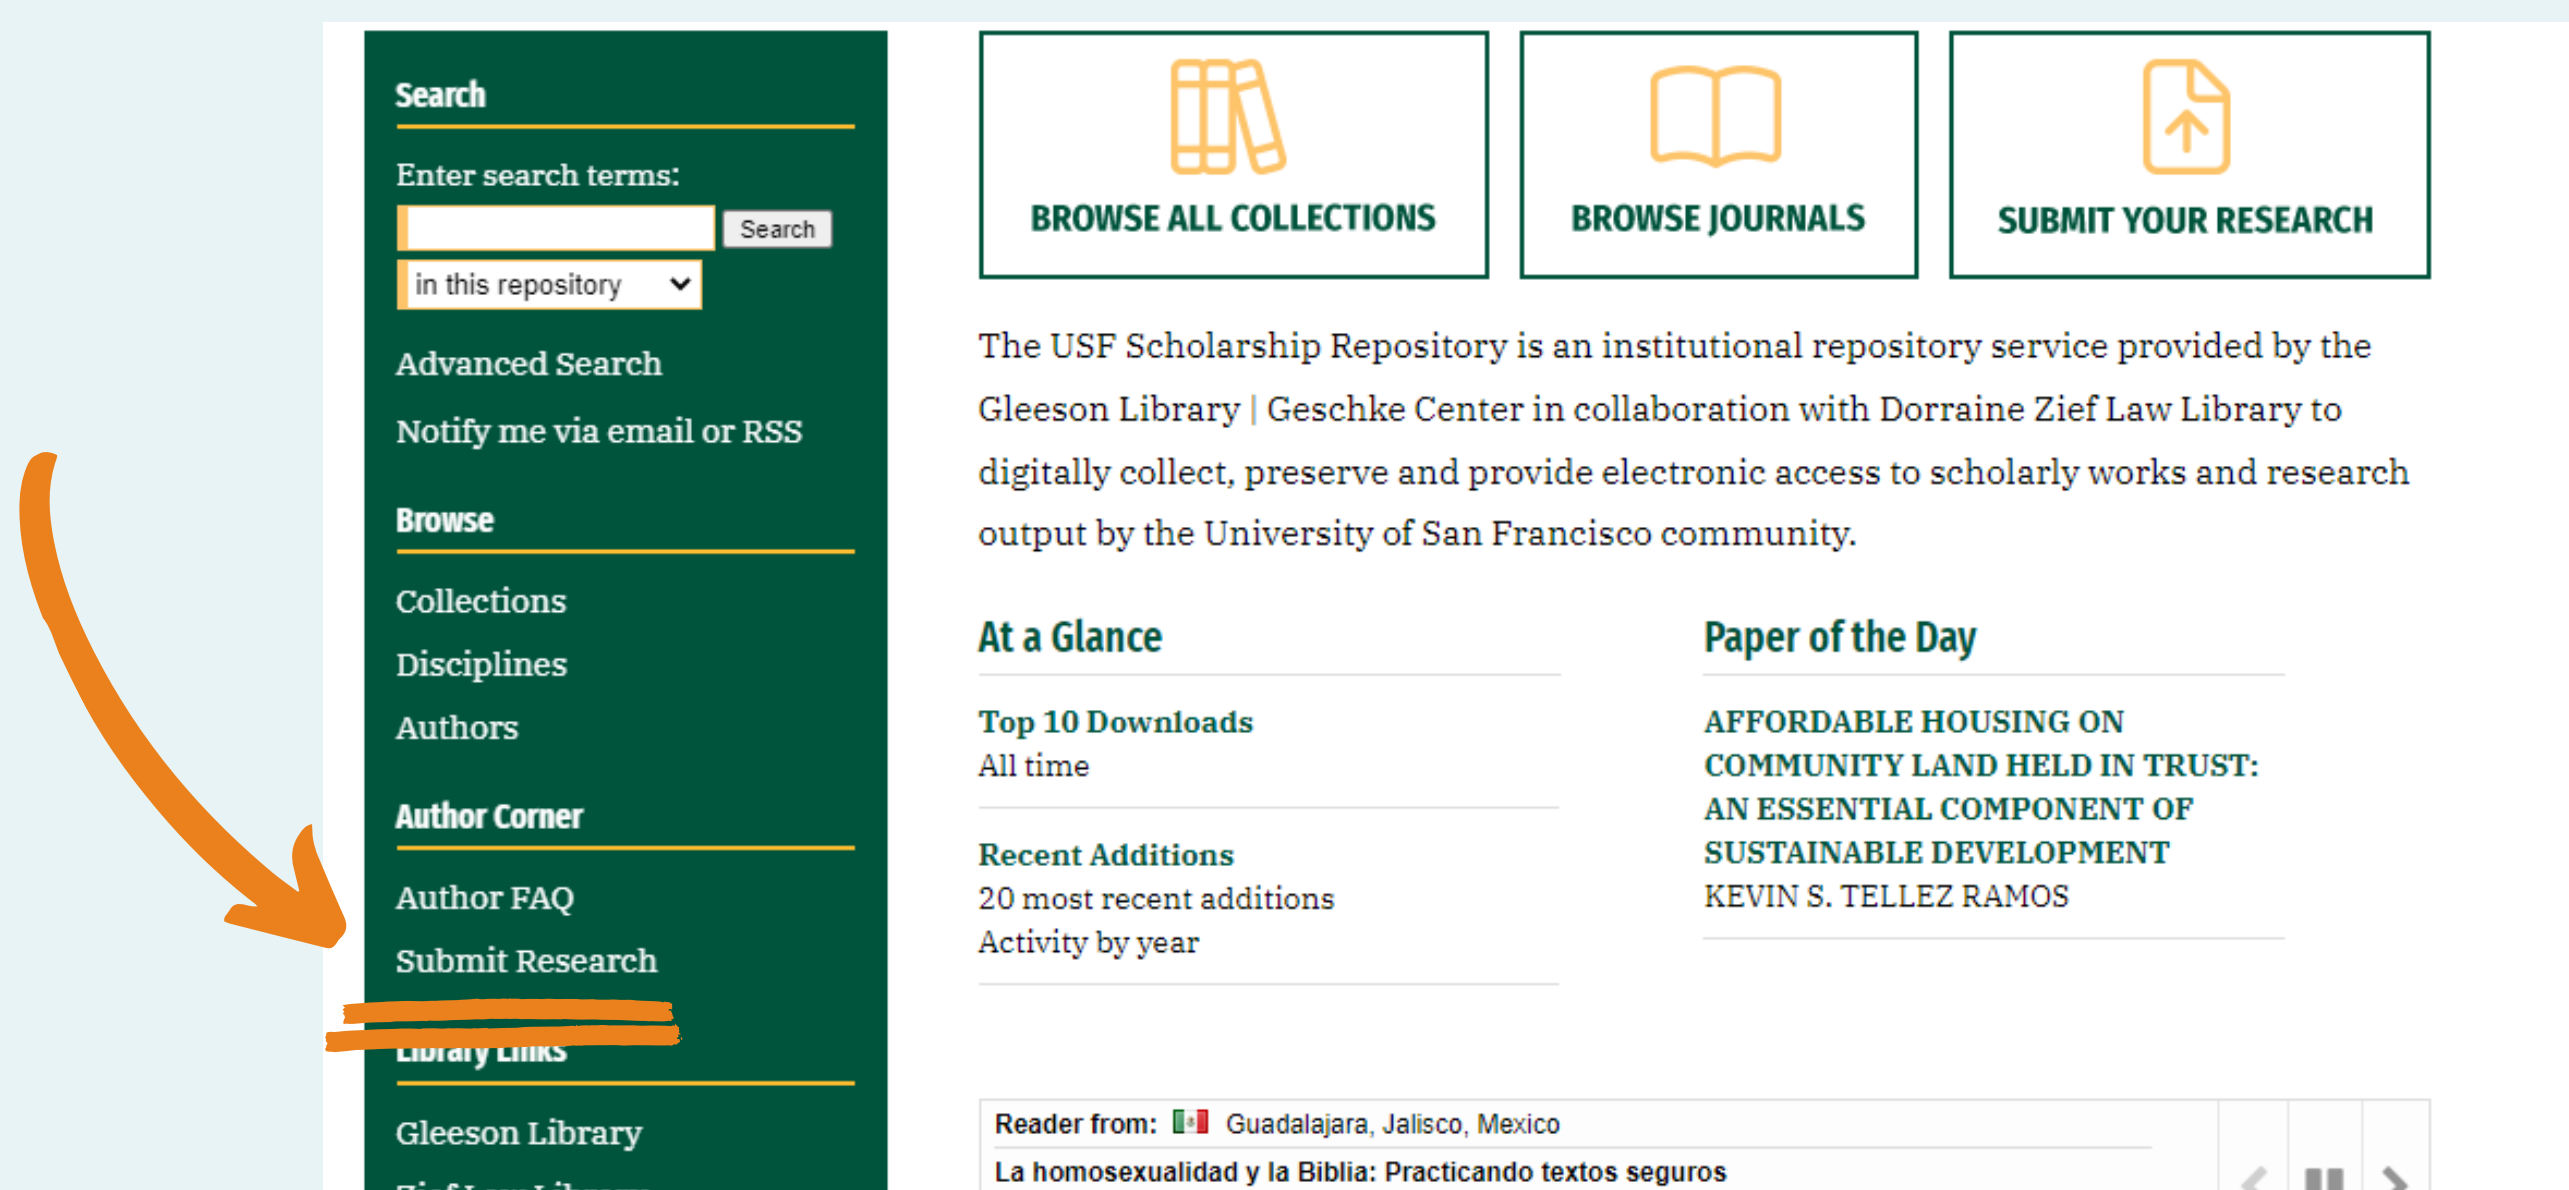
Search

Enter search terms:

Search

in this repository

Advanced Search

Notify me via email or RSS

Browse

Collections

Disciplines

Authors

Author Corner

Author FAQ

Submit Research

Library Links

Gleeson Library

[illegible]

BROWSE ALL COLLECTIONS

BROWSE JOURNALS

SUBMIT YOUR RESEARCH

The USF Scholarship Repository is an institutional repository service provided by the Gleeson Library | Geschke Center in collaboration with Dorraine Zief Law Library to digitally collect, preserve and provide electronic access to scholarly works and research output by the University of San Francisco community.

At a Glance

Top 10 Downloads
All time

Recent Additions
20 most recent additions
Activity by year

Paper of the Day

AFFORDABLE HOUSING ON COMMUNITY LAND HELD IN TRUST: AN ESSENTIAL COMPONENT OF SUSTAINABLE DEVELOPMENT
KEVIN S. TELLEZ RAMOS

Reader from: Guadalajara, Jalisco, Mexico
La homosexualidad y la Biblia: Practicando textos seguros